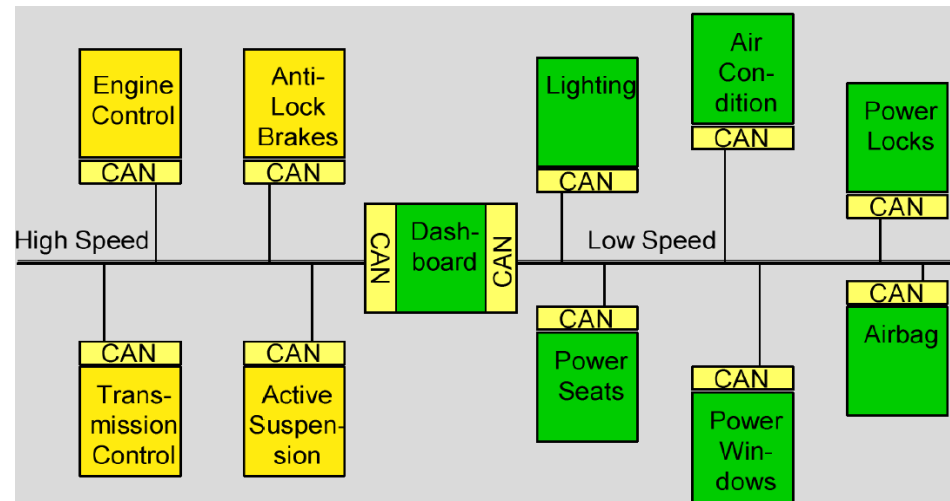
Engine Control
CAN

Anti-Lock Brakes
CAN

High Speed

CAN
Trans-mission Control

CAN
Active Suspen-sion

CAN
Dash-board
CAN

Lighting
CAN

Air Con-dition
CAN

Power Locks
CAN

Low Speed

CAN
Power Seats

CAN
Power Win-dows

CAN
Airbag